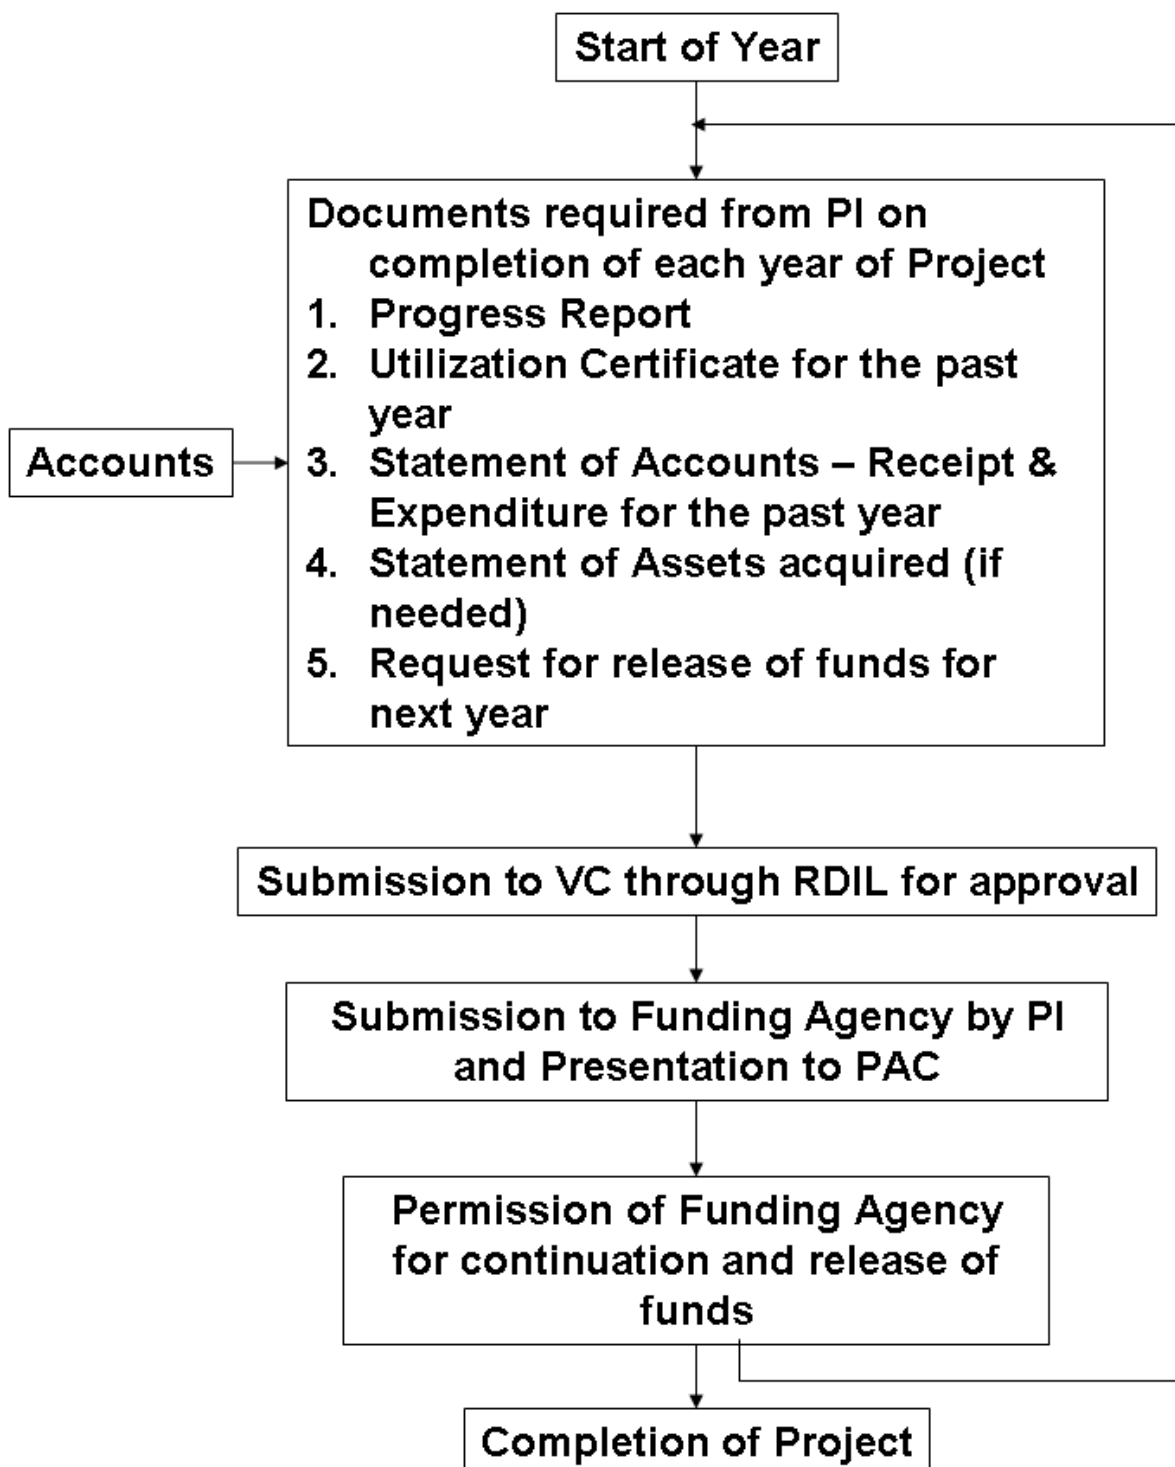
Start of Year

Documents required from PI on completion of each year of Project
1. Progress Report
2. Utilization Certificate for the past year
3. Statement of Accounts – Receipt & Expenditure for the past year
4. Statement of Assets acquired (if needed)
5. Request for release of funds for next year

Accounts

Submission to VC through RDIL for approval

Submission to Funding Agency by PI and Presentation to PAC

Permission of Funding Agency for continuation and release of funds

Completion of Project